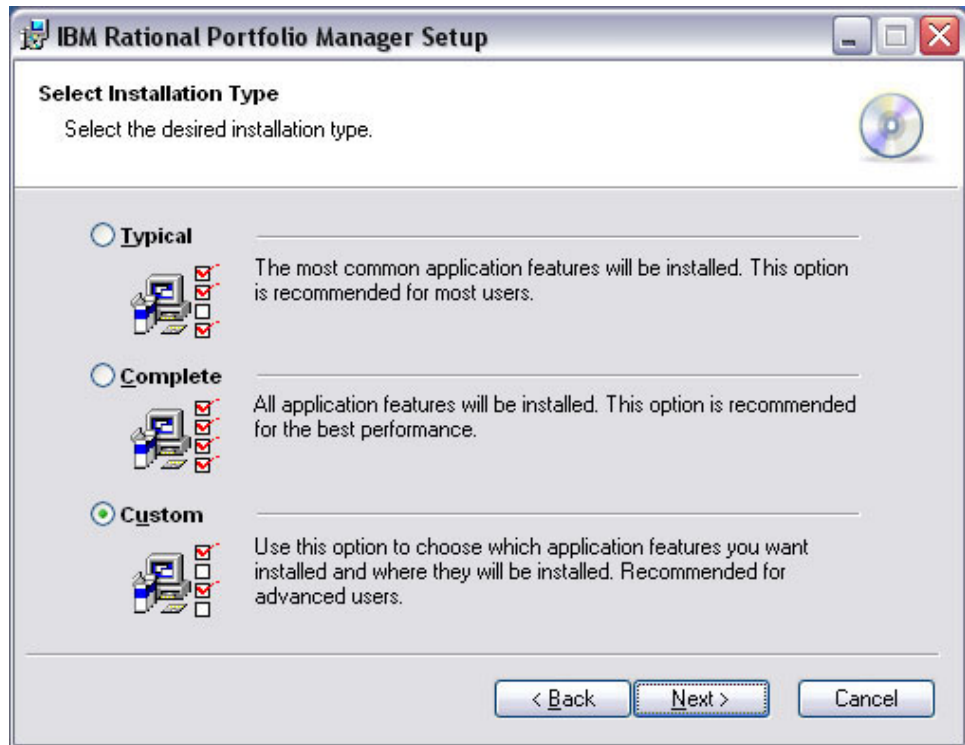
IBM Rational Portfolio Manager Setup

Select Installation Type

Select the desired installation type.

Typical

The most common application features will be installed. This option is recommended for most users.

Complete

All application features will be installed. This option is recommended for the best performance.

Custom

Use this option to choose which application features you want installed and where they will be installed. Recommended for advanced users.

< Back

Next >

Cancel